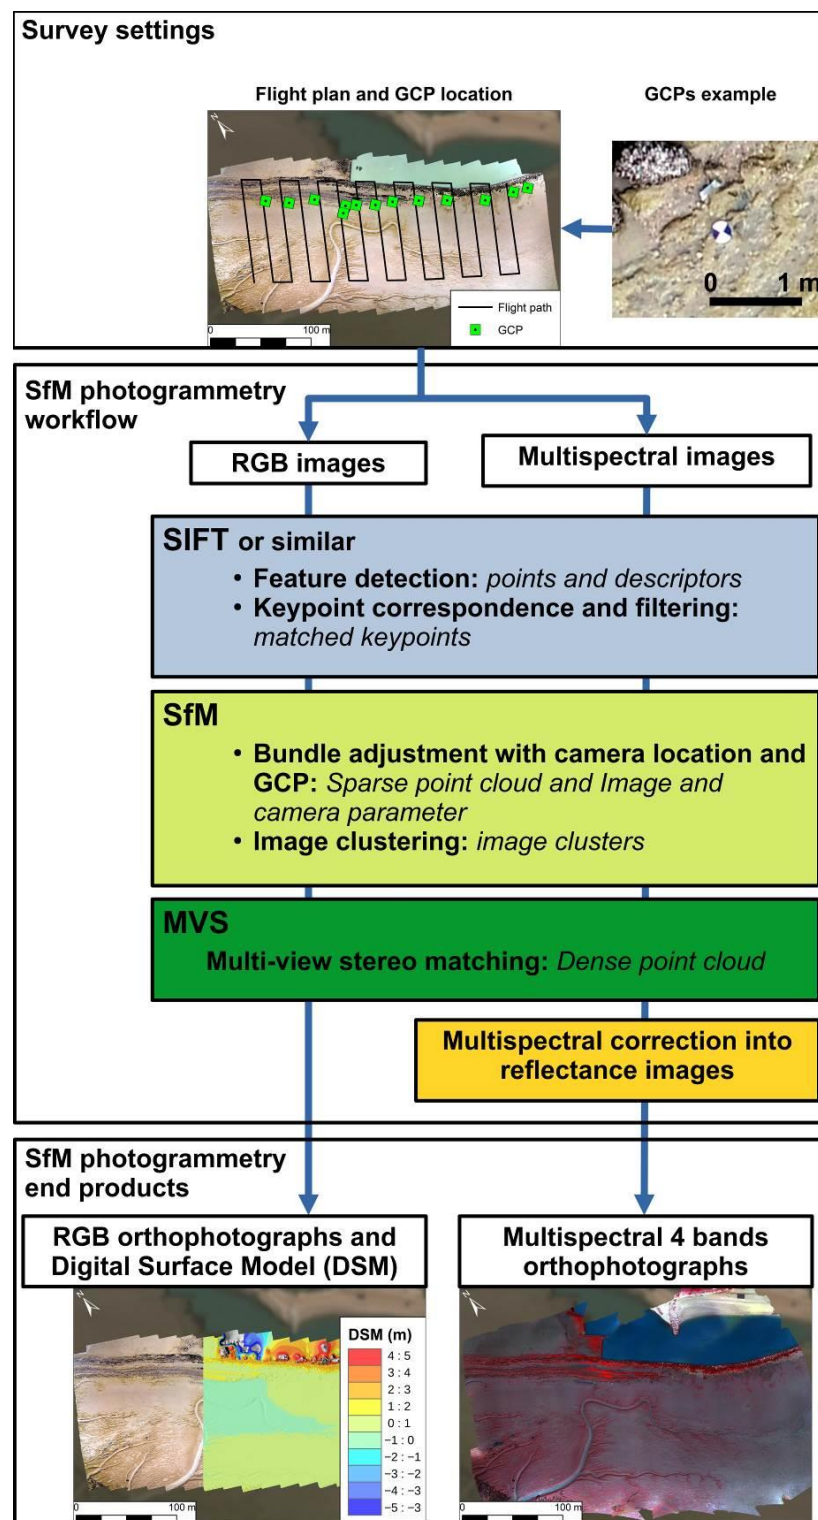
Survey settings

Flight plan and GCP location

GCPs example

N

Flight path

GCP

0 100 m

0 1 m

SfM photogrammetry workflow

RGB images

Multispectral images

SIFT or similar
• Feature detection: points and descriptors
• Keypoint correspondence and filtering: matched keypoints

SfM
• Bundle adjustment with camera location and GCP: Sparse point cloud and Image and camera parameter
• Image clustering: image clusters

MVS
Multi-view stereo matching: Dense point cloud

Multispectral correction into reflectance images

SfM photogrammetry end products

RGB orthophotographs and Digital Surface Model (DSM)

Multispectral 4 bands orthophotographs

N

DSM (m)
4 : 5
3 : 4
2 : 3
1 : 2
0 : 1
−1 : 0
−2 : −1
−3 : −2
−4 : −3
−5 : −3

0 100 m

N

0 100 m